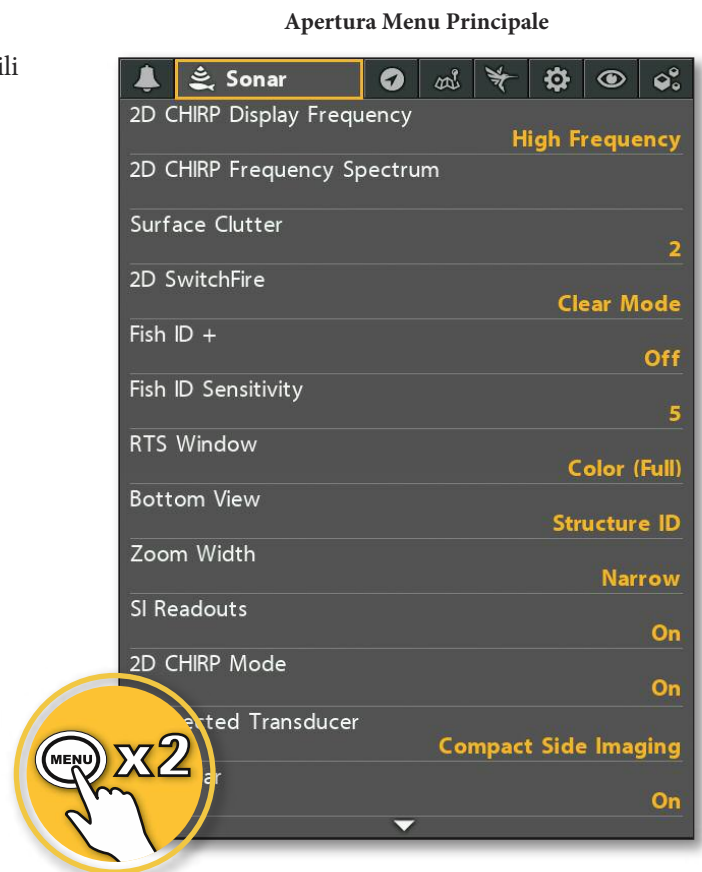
ili

Apertura Menu Principale

Sonar

2D CHIRP Display Frequency
High Frequency

2D CHIRP Frequency Spectrum

Surface Clutter
2

2D SwitchFire
Clear Mode

Fish ID +
Off

Fish ID Sensitivity
5

RTS Window
Color (Full)

Bottom View
Structure ID

Zoom Width
Narrow

SI Readouts
On

2D CHIRP Mode
On

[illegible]ected Transducer
Compact Side Imaging

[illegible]ar
On

MENU x2